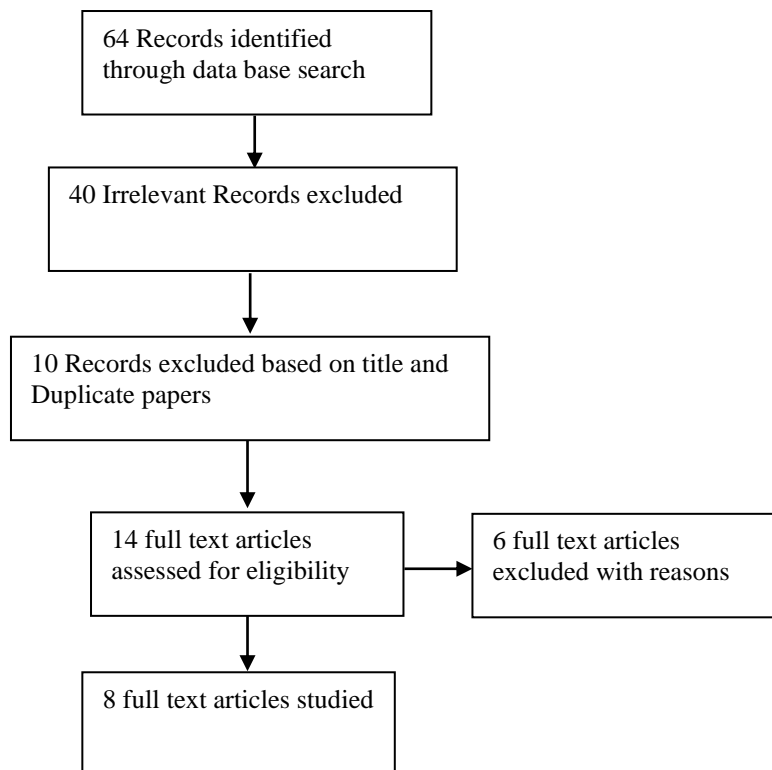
64 Records identified through data base search

40 Irrelevant Records excluded

10 Records excluded based on title and Duplicate papers

14 full text articles assessed for eligibility

6 full text articles excluded with reasons

8 full text articles studied